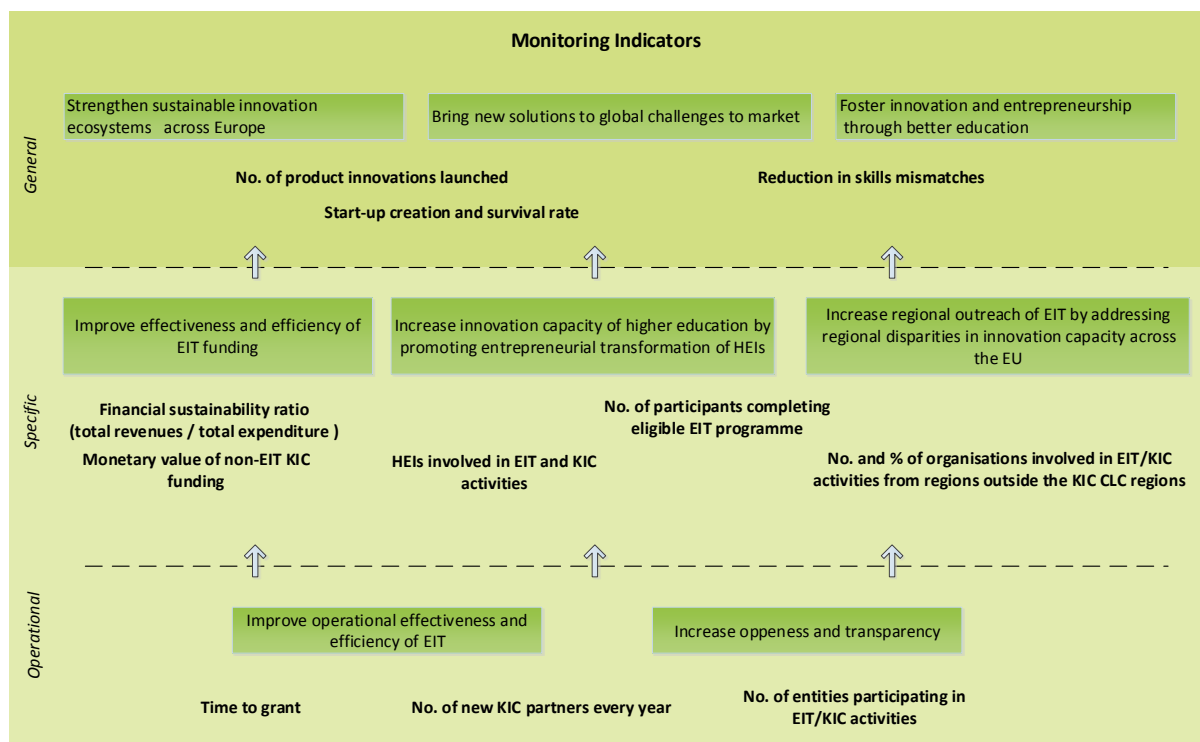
Monitoring Indicators

General

Strengthen sustainable innovation ecosystems across Europe

Bring new solutions to global challenges to market

Foster innovation and entrepreneurship through better education

No. of product innovations launched

Reduction in skills mismatches

Start-up creation and survival rate

Specific

Improve effectiveness and efficiency of EIT funding

Increase innovation capacity of higher education by promoting entrepreneurial transformation of HEIs

Increase regional outreach of EIT by addressing regional disparities in innovation capacity across the EU

Financial sustainability ratio (total revenues / total expenditure )

No. of participants completing eligible EIT programme

Monetary value of non-EIT KIC funding

HEIs involved in EIT and KIC activities

No. and % of organisations involved in EIT/KIC activities from regions outside the KIC CLC regions

Operational

Improve operational effectiveness and efficiency of EIT

Increase oppeness and transparency

Time to grant

No. of new KIC partners every year

No. of entities participating in EIT/KIC activities